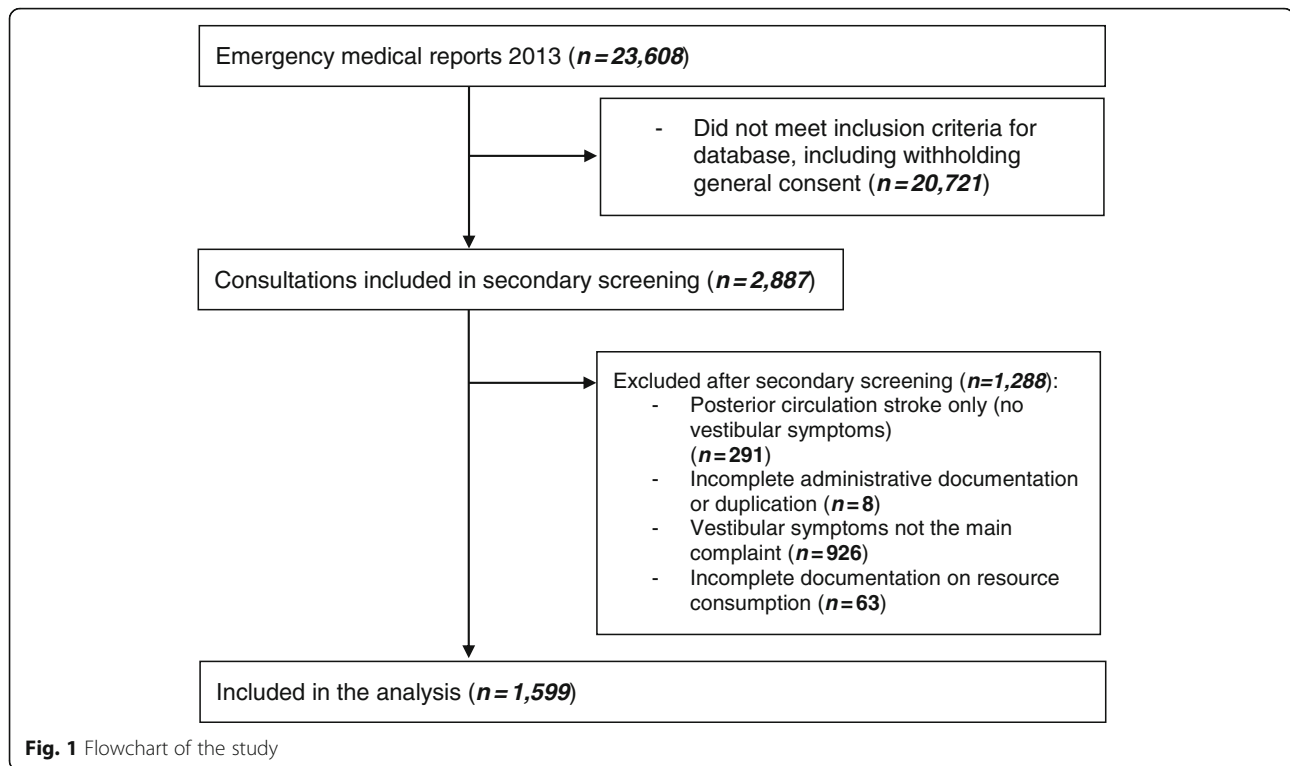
Emergency medical reports 2013 (***n = 23,608***)

- Did not meet inclusion criteria for database, including withholding general consent (***n = 20,721***)

Consultations included in secondary screening (***n = 2,887***)

Excluded after secondary screening (***n=1,288***):
- Posterior circulation stroke only (no vestibular symptoms) (***n* = 291**)
- Incomplete administrative documentation or duplication (***n* = 8**)
- Vestibular symptoms not the main complaint (***n* = 926**)
- Incomplete documentation on resource consumption (***n* = 63**)

Included in the analysis (***n = 1,599***)

**Fig. 1** Flowchart of the study